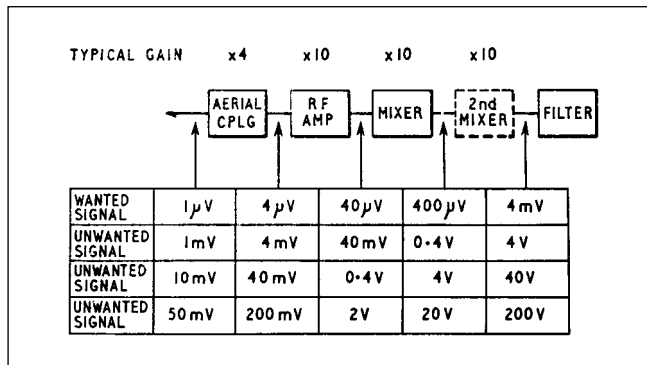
TYPICAL GAIN x4 x10 x10 x10

AERIAL CPLG

RF AMP

MIXER

2nd MIXER

FILTER

| WANTED SIGNAL | $1\mu V$ | $4\mu V$ | $40\mu V$ | $400\mu V$ | 4mV |
|---|---|---|---|---|---|
| UNWANTED SIGNAL | 1mV | 4mV | 40mV | 0·4V | 4V |
| UNWANTED SIGNAL | 10mV | 40mV | 0·4V | 4V | 40V |
| UNWANTED SIGNAL | 50mV | 200mV | 2V | 20V | 200V |